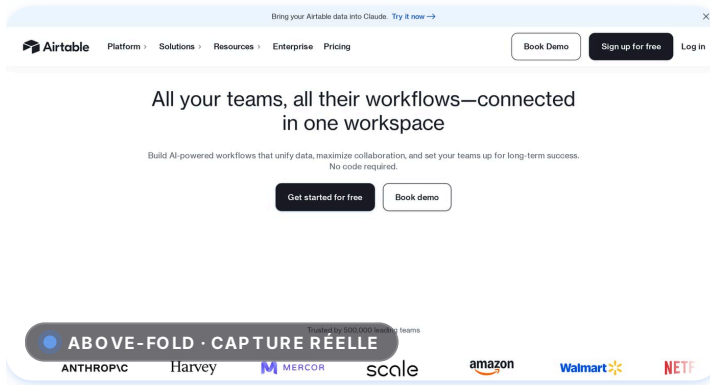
Bring your Airtable data into Claude. Try it now →

Airtable Platform › Solutions › Resources › Enterprise Pricing Book Demo Sign up for free Log in

All your teams, all their workflows—connected in one workspace

Build AI-powered workflows that unify data, maximize collaboration, and set your teams up for long-term success. No code required.

Get started for free Book demo

Trusted by 500,000 leading teams

ABOVE-FOLD · CAPTURE RÉELLE

ANTHROP\C Harvey MERCOR scale amazon Walmart NETF